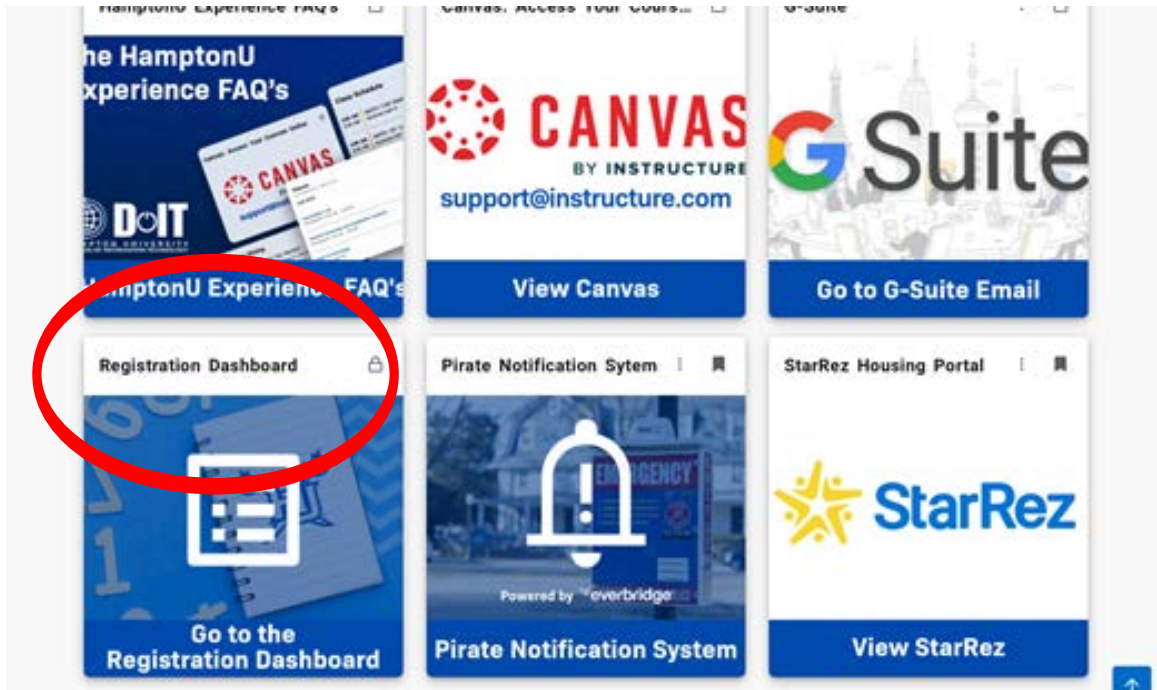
HamptonU Experience FAQ's

he HamptonU
xperience FAQ's

CANVAS

DoIT

HamptonU Experienc FAQ's

Canvas: Access Your Cours...

CANVAS
BY INSTRUCTURE
support@instructure.com

View Canvas

G-Suite

G Suite

Go to G-Suite Email

Registration Dashboard

Go to the Registration Dashboard

Pirate Notification Sytem

EMERGENCY

Powered by everbridge

Pirate Notification System

StarRez Housing Portal

StarRez

View StarRez